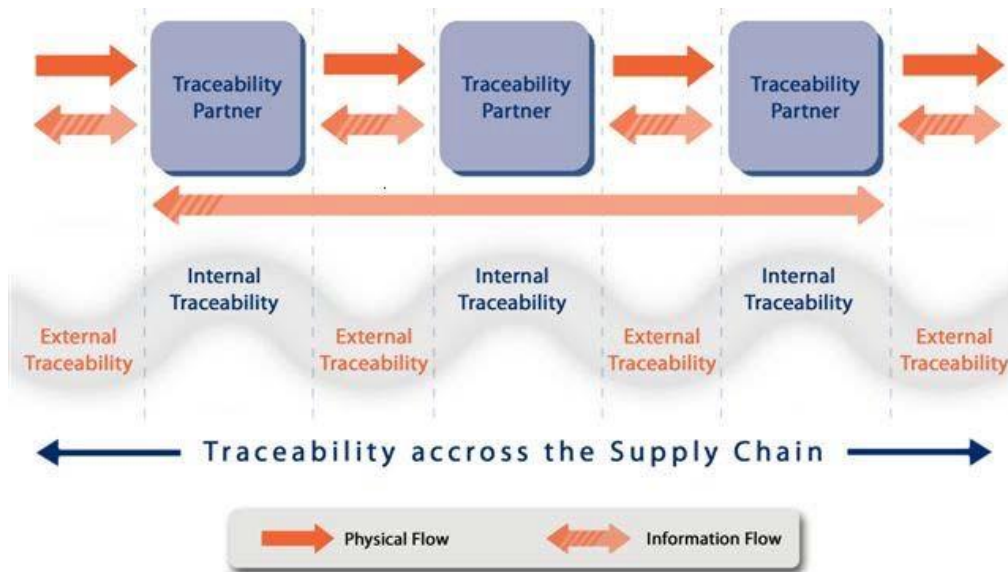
Traceability Partner

Traceability Partner

Traceability Partner

Internal Traceability

Internal Traceability

Internal Traceability

External Traceability

External Traceability

External Traceability

External Traceability

Traceability accross the Supply Chain

Physical Flow

Information Flow